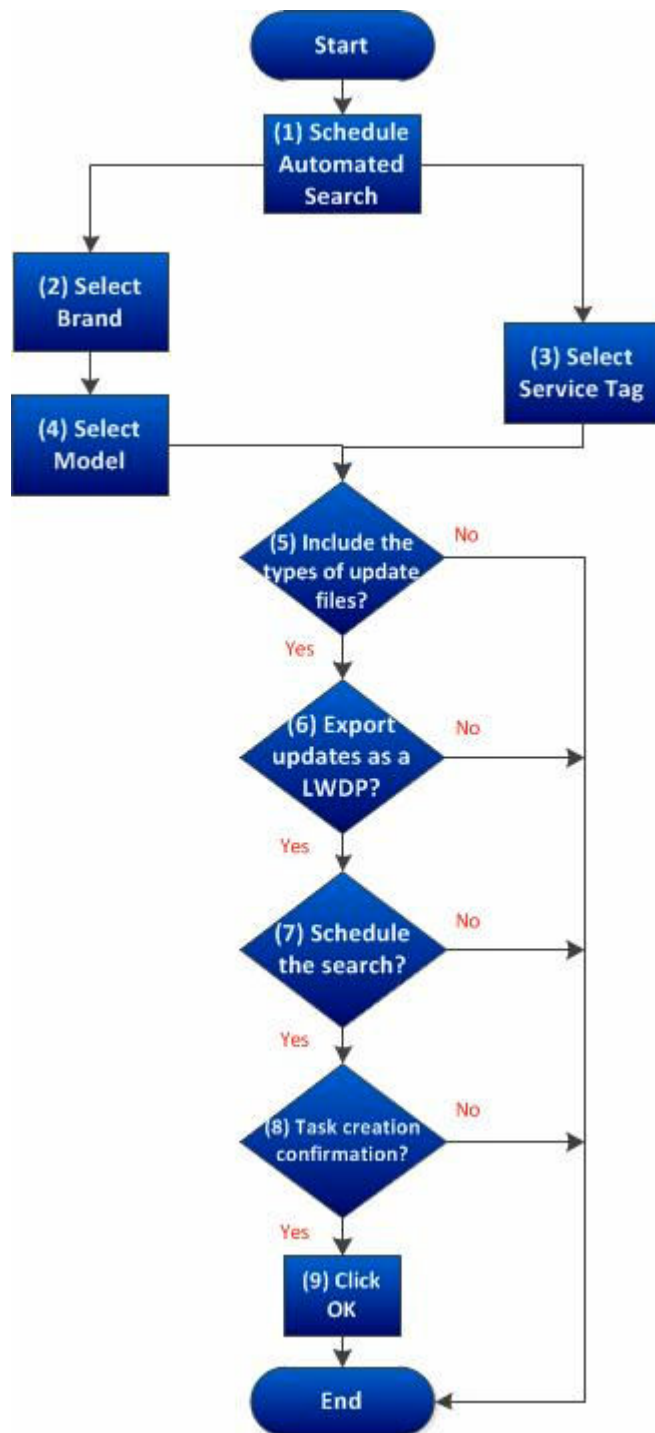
Start

(1) Schedule Automated Search

(2) Select Brand

(3) Select Service Tag

(4) Select Model

(5) Include the types of update files?

No

Yes

(6) Export updates as a LWDP?

No

Yes

(7) Schedule the search?

No

Yes

(8) Task creation confirmation?

No

Yes

(9) Click OK

End